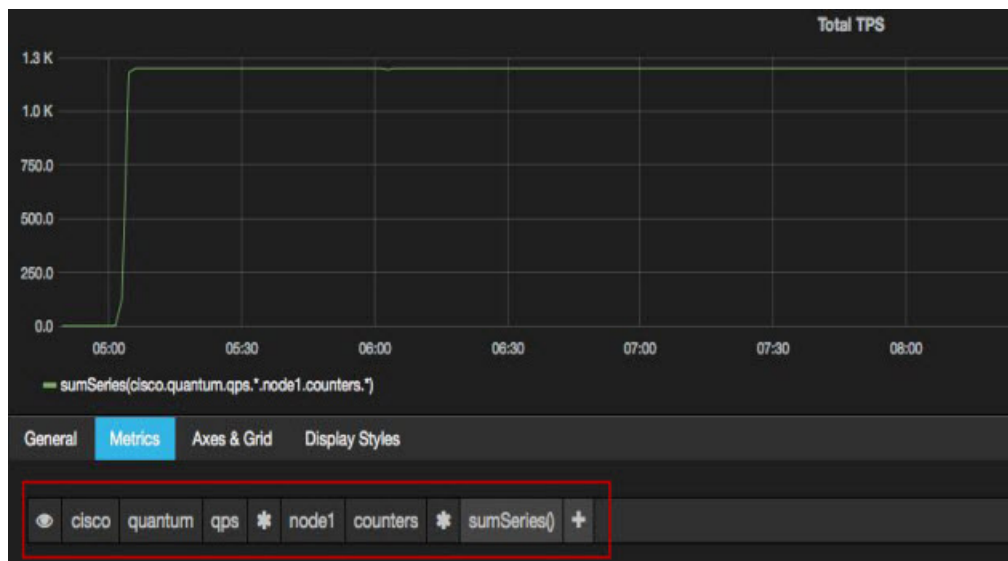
Total TPS

1.3 K
1.0 K
750.0
500.0
250.0
0.0

05:00
05:30
06:00
06:30
07:00
07:30
08:00

sumSeries(cisco.quantum.qps.*.node1.counters.*)

General
Metrics
Axes & Grid
Display Styles

cisco
quantum
qps
*
node1
counters
*
sumSeries()
+